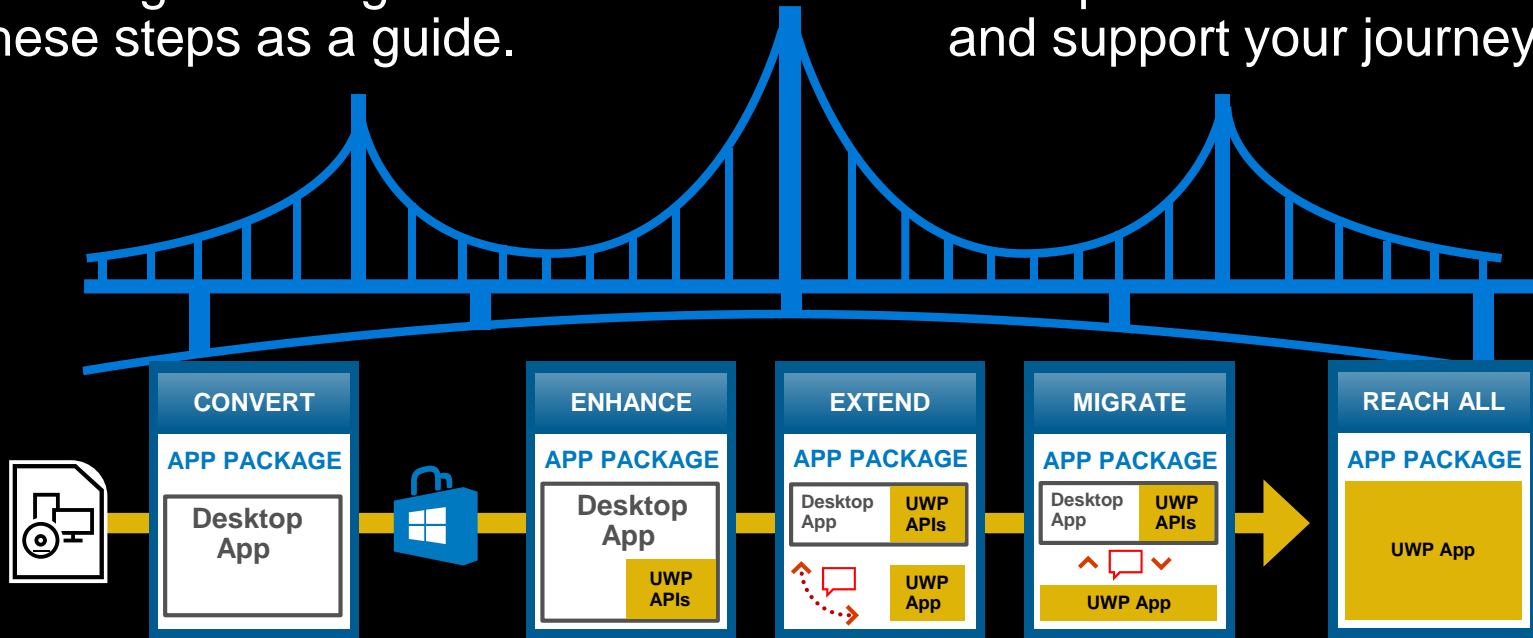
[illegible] these steps as a guide.

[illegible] and support your journey

CONVERT
APP PACKAGE
Desktop App

ENHANCE
APP PACKAGE
Desktop App
UWP APIs

EXTEND
APP PACKAGE
Desktop App
UWP APIs
UWP App

MIGRATE
APP PACKAGE
Desktop App
UWP APIs
UWP App

REACH ALL
APP PACKAGE
UWP App